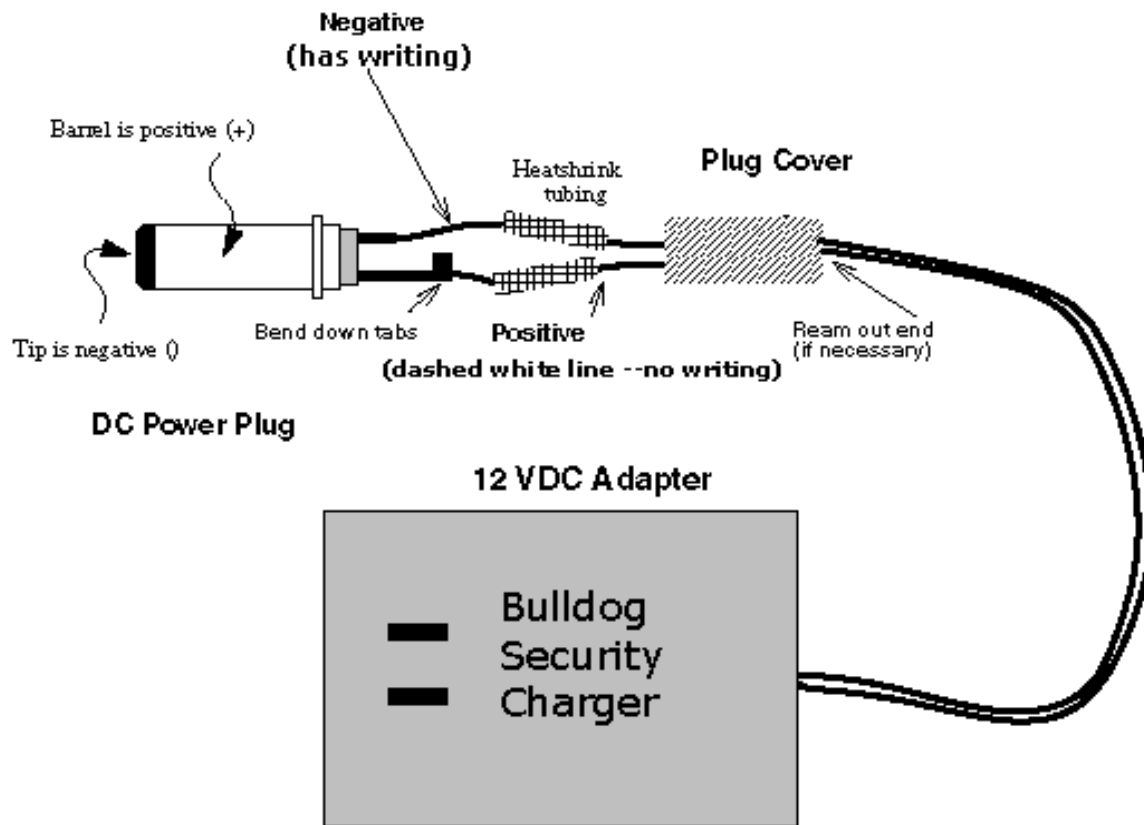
Negative
(has writing)

Barrel is positive (+)

Heatshrink tubing

Plug Cover

Tip is negative ()

Bend down tabs

Positive
(dashed white line --no writing)

Ream out end
(if necessary)

DC Power Plug

12 VDC Adapter

Bulldog
Security
Charger